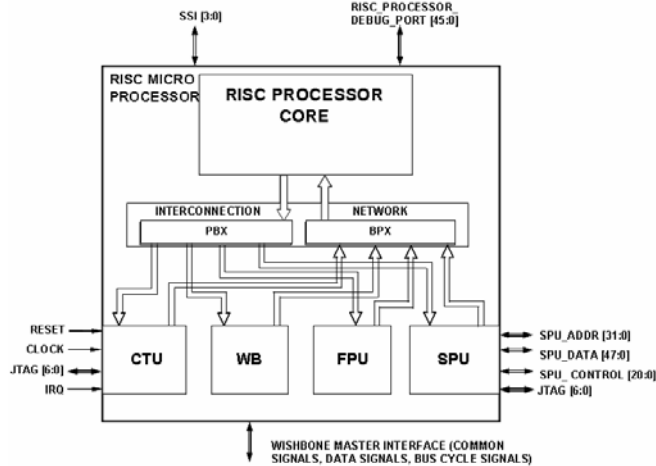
SSI [3:0]

RISC_PROCESSOR_
DEBUG_PORT [45:0]

RISC MICRO
PROCESSOR

RISC PROCESSOR
CORE

INTERCONNECTION

NETWORK

PBX

BPX

RESET

CLOCK

JTAG [6:0]

IRQ

CTU

WB

FPU

SPU

SPU_ADDR [31:0]

SPU_DATA [47:0]

SPU_ CONTROL [20:0]

JTAG [6:0]

WISHBONE MASTER INTERFACE (COMMON SIGNALS, DATA SIGNALS, BUS CYCLE SIGNALS)